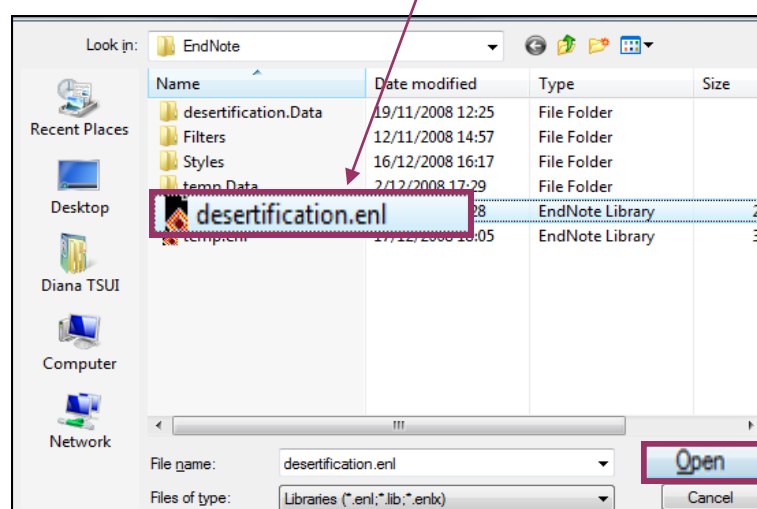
Look in: EndNote

Recent Places
Desktop
Diana TSUI
Computer
Network

| Name | Date modified | Type | Size |
|---|---|---|---|
| desertification.Data | 19/11/2008 12:25 | File Folder | |
| Filters | 12/11/2008 14:57 | File Folder | |
| Styles | 16/12/2008 16:17 | File Folder | |
| temp.Data | 2/12/2008 17:29 | File Folder | |
| desertification.enl | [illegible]28 | EndNote Library | 2 |
| temp.enl | 17/12/2008 18:05 | EndNote Library | 3 |

File name: desertification.enl
Files of type: Libraries (*.enl;*.lib;*.enlx)

Open
Cancel